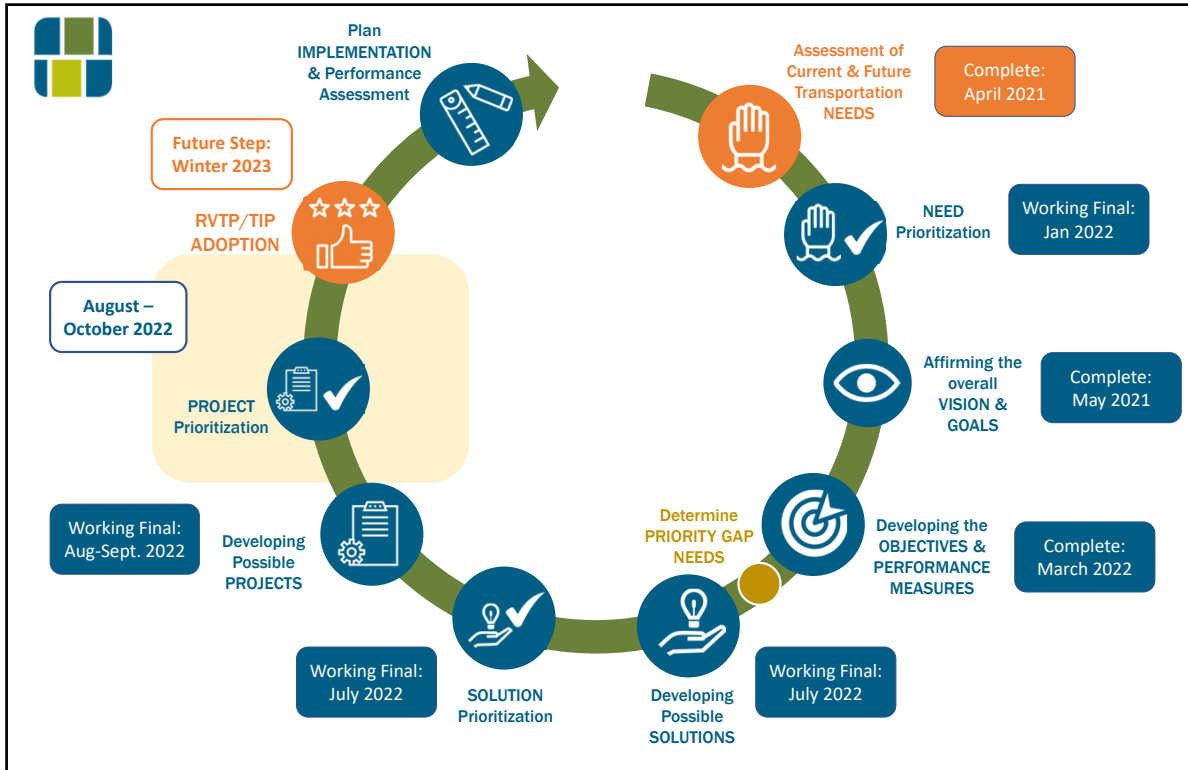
Assessment of Current & Future Transportation NEEDS

Complete: April 2021

NEED Prioritization

Working Final: Jan 2022

Affirming the overall VISION & GOALS

Complete: May 2021

Developing the OBJECTIVES & PERFORMANCE MEASURES

Complete: March 2022

Determine PRIORITY GAP NEEDS

Developing Possible SOLUTIONS

Working Final: July 2022

SOLUTION Prioritization

Working Final: July 2022

Developing Possible PROJECTS

Working Final: Aug-Sept. 2022

PROJECT Prioritization

August – October 2022

RVTP/TIP ADOPTION

Future Step: Winter 2023

Plan IMPLEMENTATION & Performance Assessment